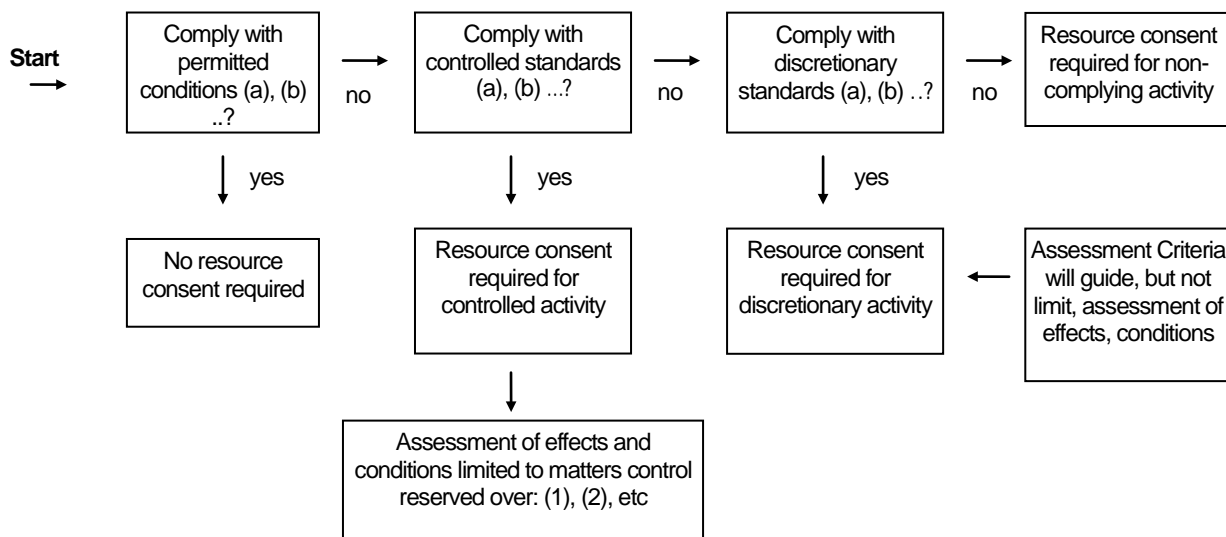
Start

Comply with permitted conditions (a), (b) ..?

no

Comply with controlled standards (a), (b) ...?

no

Comply with discretionary standards (a), (b) ..?

no

Resource consent required for non-complying activity

yes

yes

yes

No resource consent required

Resource consent required for controlled activity

Resource consent required for discretionary activity

Assessment Criteria will guide, but not limit, assessment of effects, conditions

Assessment of effects and conditions limited to matters control reserved over: (1), (2), etc